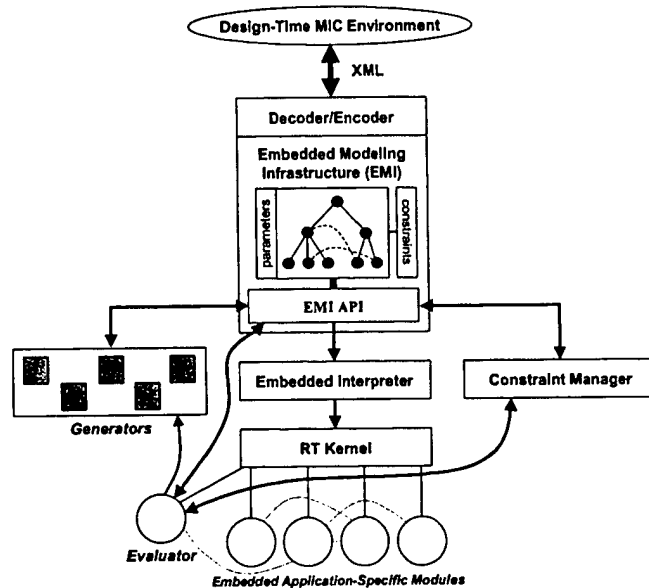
Design-Time MIC Environment

XML

Decoder/Encoder

Embedded Modeling Infrastructure (EMI)

parameters

constraints

EMI API

Embedded Interpreter

Constraint Manager

Generators

RT Kernel

Evaluator

Embedded Application-Specific Modules